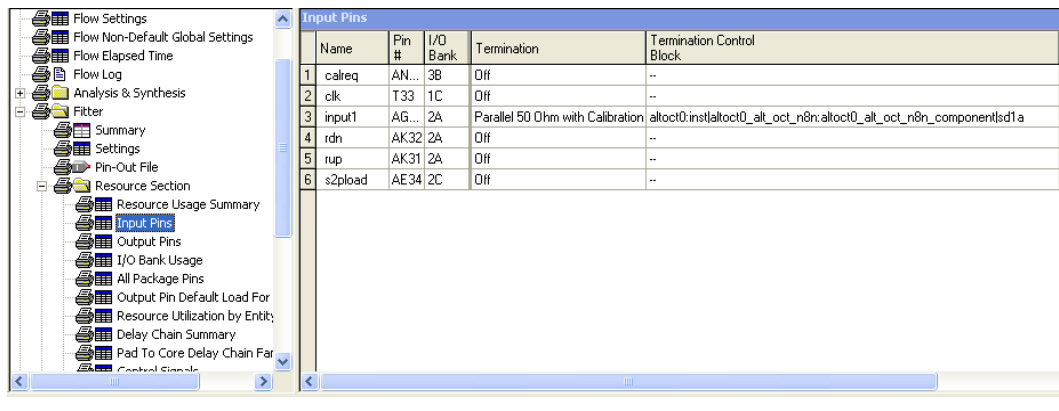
Flow Settings
Flow Non-Default Global Settings
Flow Elapsed Time
Flow Log
Analysis & Synthesis
Fitter
Summary
Settings
Pin-Out File
Resource Section
Resource Usage Summary
Input Pins
Output Pins
I/O Bank Usage
All Package Pins
Output Pin Default Load For
Resource Utilization by Entity
Delay Chain Summary
Pad To Core Delay Chain Far
Control Signals

Input Pins

| | Name | Pin # | I/O Bank | Termination | Termination Control Block |
|---|---|---|---|---|---|
| 1 | calreq | AN... | 3B | Off | -- |
| 2 | clk | T33 | 1C | Off | -- |
| 3 | input1 | AG... | 2A | Parallel 50 Ohm with Calibration | altoct0:inst\|altoct0_alt_oct_n8n:altoct0_alt_oct_n8n_component\|sd1a |
| 4 | rdn | AK32 | 2A | Off | -- |
| 5 | rup | AK31 | 2A | Off | -- |
| 6 | s2pload | AE34 | 2C | Off | -- |